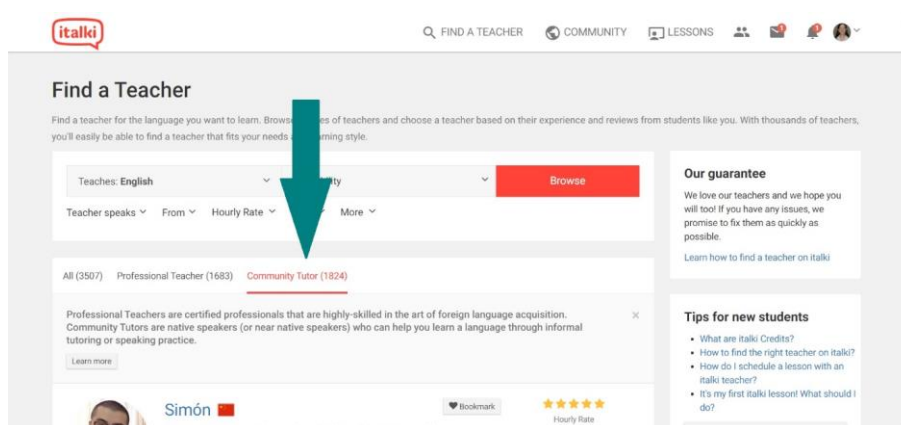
italki

FIND A TEACHER   COMMUNITY   LESSONS

Find a Teacher

Find a teacher for the language you want to learn. Browse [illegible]es of teachers and choose a teacher based on their experience and reviews from students like you. With thousands of teachers, you'll easily be able to find a teacher that fits your needs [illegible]arning style.

Teaches: English   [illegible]ty   Browse

Teacher speaks   From   Hourly Rate   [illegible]   More

All (3507)   Professional Teacher (1683)   Community Tutor (1824)

Professional Teachers are certified professionals that are highly-skilled in the art of foreign language acquisition. Community Tutors are native speakers (or near native speakers) who can help you learn a language through informal tutoring or speaking practice.

Learn more

Simón

Bookmark

Hourly Rate

Our guarantee

We love our teachers and we hope you will too! If you have any issues, we promise to fix them as quickly as possible.

Learn how to find a teacher on italki

Tips for new students

- What are italki Credits?
- How to find the right teacher on italki?
- How do I schedule a lesson with an italki teacher?
- It's my first italki lesson! What should I do?